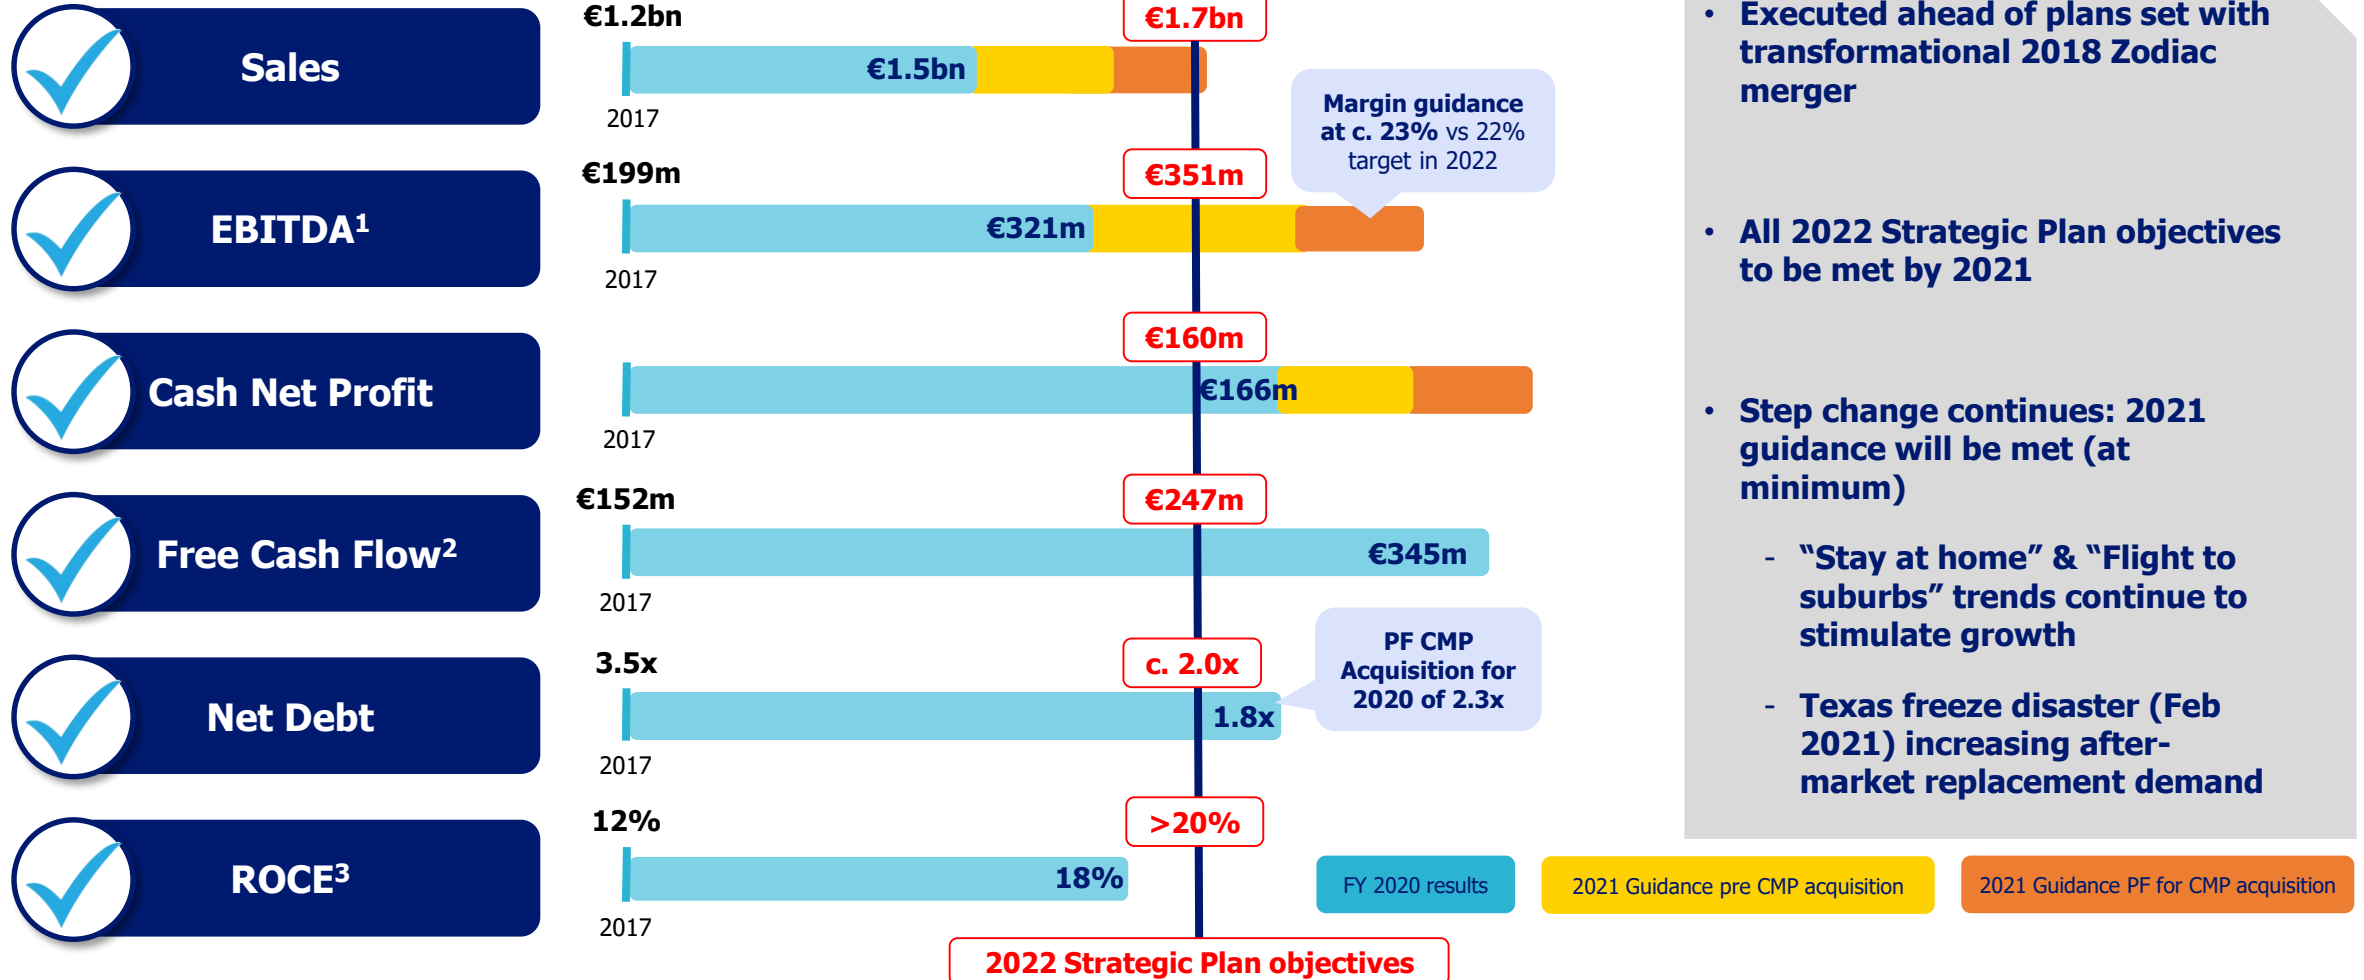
Sales

€1.2bn

€1.7bn

€1.5bn

2017

EBITDA¹

€199m

€351m

€321m

2017

Margin guidance at c. 23% vs 22% target in 2022

Cash Net Profit

€160m

€166m

2017

Free Cash Flow²

€152m

€247m

€345m

2017

Net Debt

3.5x

c. 2.0x

1.8x

2017

PF CMP Acquisition for 2020 of 2.3x

ROCE³

12%

>20%

18%

2017

2022 Strategic Plan objectives

FY 2020 results

2021 Guidance pre CMP acquisition

2021 Guidance PF for CMP acquisition

• Executed ahead of plans set with transformational 2018 Zodiac merger

• All 2022 Strategic Plan objectives to be met by 2021

• Step change continues: 2021 guidance will be met (at minimum)

- "Stay at home" & "Flight to suburbs" trends continue to stimulate growth

- Texas freeze disaster (Feb 2021) increasing after-market replacement demand